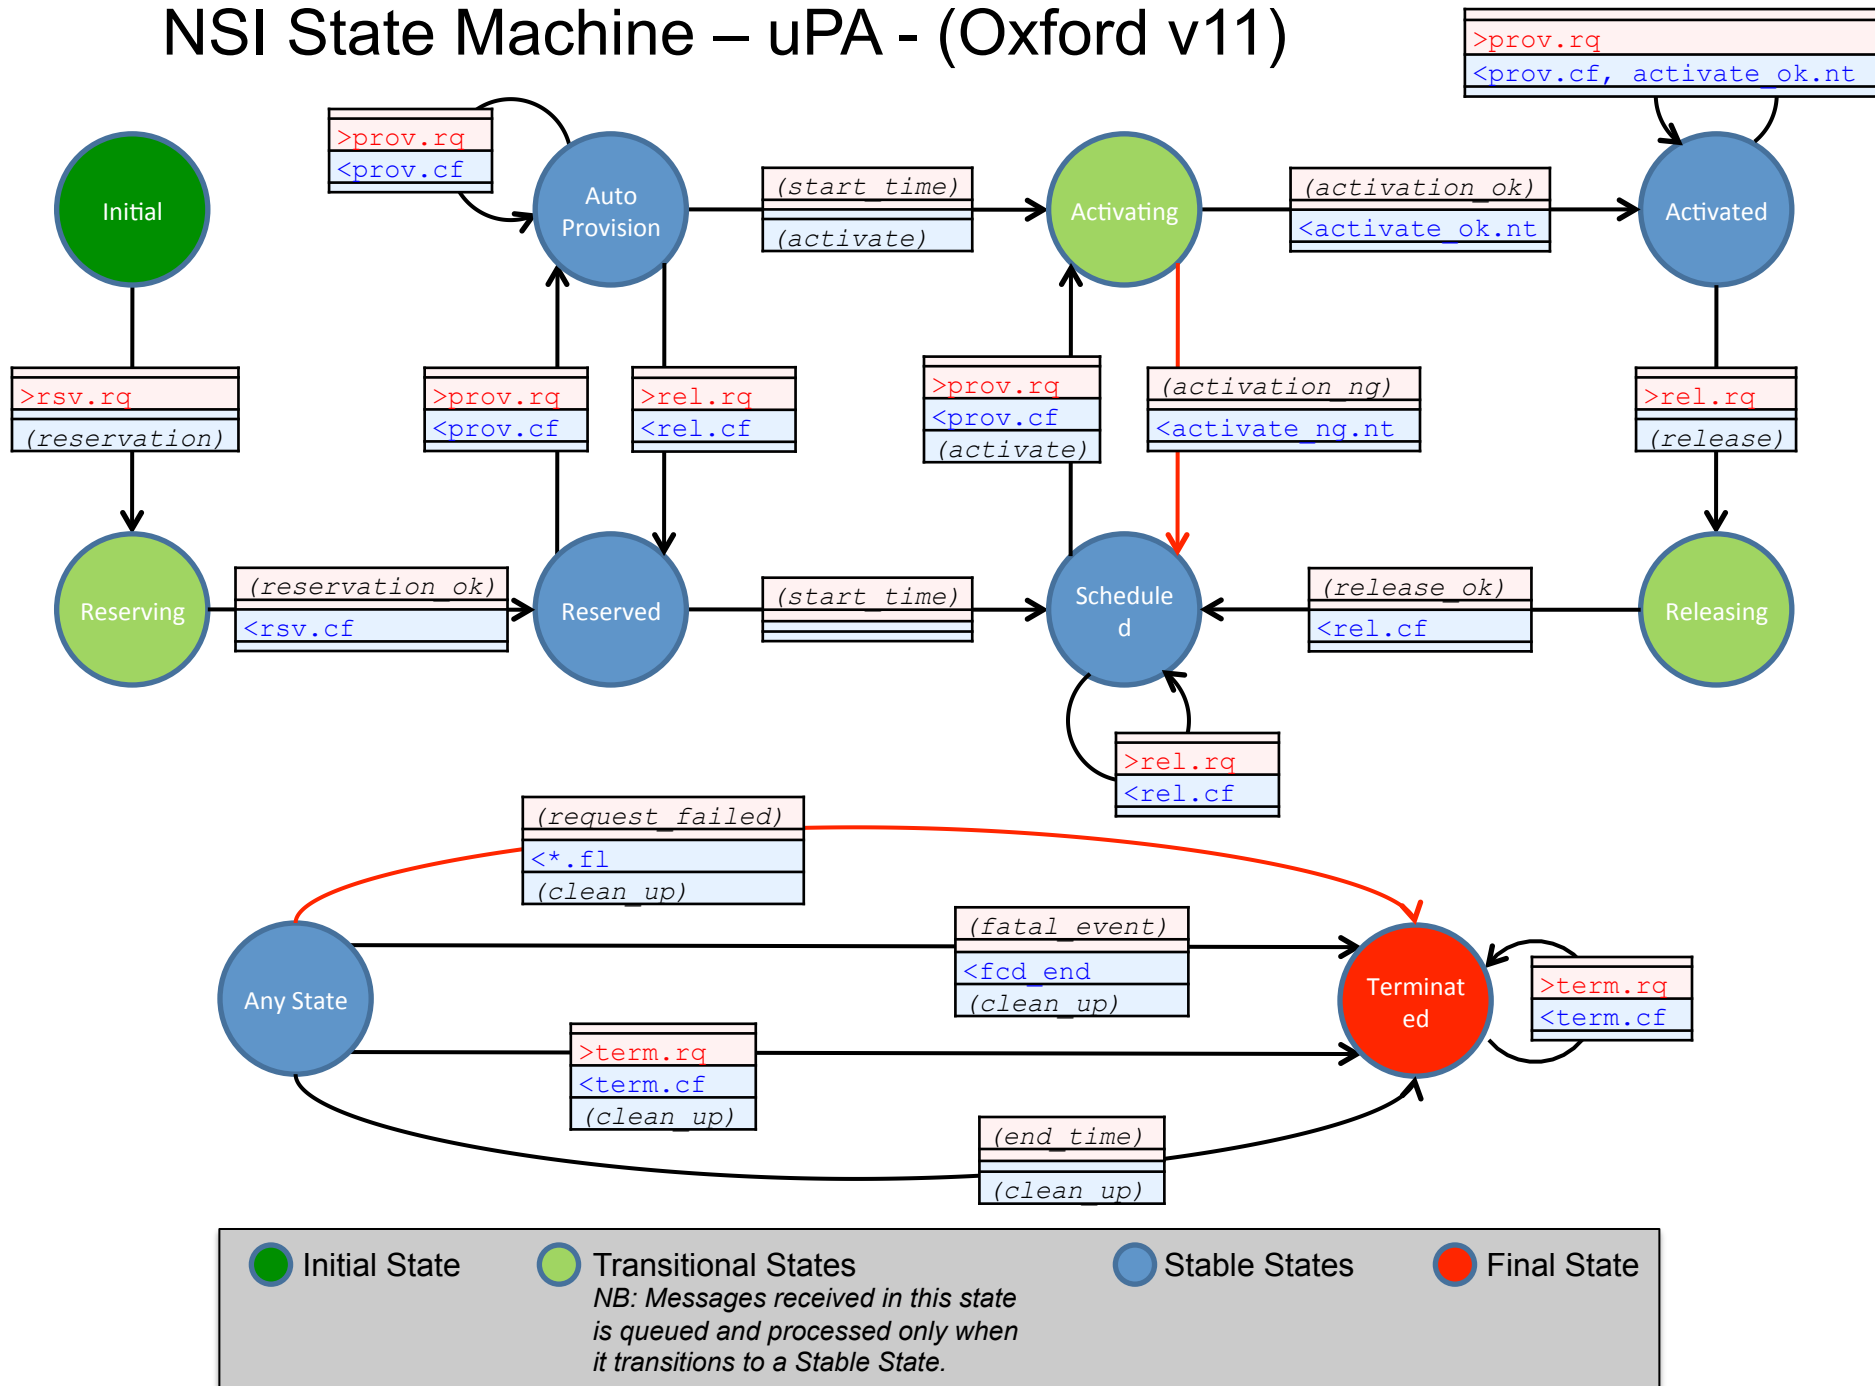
NSI State Machine – uPA - (Oxford v11)

>prov.rq
<prov.cf, activate_ok.nt

Initial

>prov.rq
<prov.cf

Auto Provision

(start_time)
(activate)

Activating

(activation_ok)
<activate_ok.nt

Activated

>rsv.rq
(reservation)

>prov.rq
<prov.cf

>rel.rq
<rel.cf

>prov.rq
<prov.cf
(activate)

(activation_ng)
<activate_ng.nt

>rel.rq
(release)

Reserving

(reservation_ok)
<rsv.cf

Reserved

(start_time)

Scheduled

(release_ok)
<rel.cf

Releasing

>rel.rq
<rel.cf

(request_failed)
<*.fl
(clean_up)

(fatal_event)
<fcd_end
(clean_up)

Any State

Terminated

>term.rq
<term.cf

>term.rq
<term.cf
(clean_up)

(end_time)
(clean_up)

Initial State
Transitional States
NB: Messages received in this state is queued and processed only when it transitions to a Stable State.
Stable States
Final State